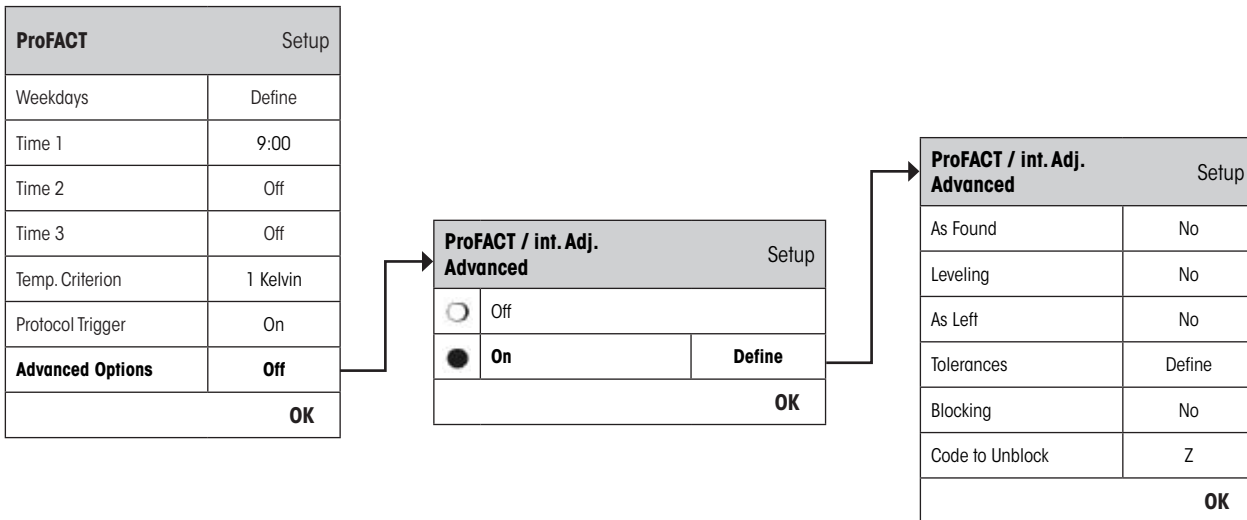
| ProFACT | Setup |
|---|---|
| Weekdays | Define |
| Time 1 | 9:00 |
| Time 2 | Off |
| Time 3 | Off |
| Temp. Criterion | 1 Kelvin |
| Protocol Trigger | On |
| **Advanced Options** | **Off** |
| | **OK** |

| ProFACT / int. Adj. Advanced | | Setup |
|---|---|---|
| | Off | |
| | **On** | **Define** |
| | | **OK** |

| ProFACT / int. Adj. Advanced | Setup |
|---|---|
| As Found | No |
| Leveling | No |
| As Left | No |
| Tolerances | Define |
| Blocking | No |
| Code to Unblock | Z |
| | **OK** |